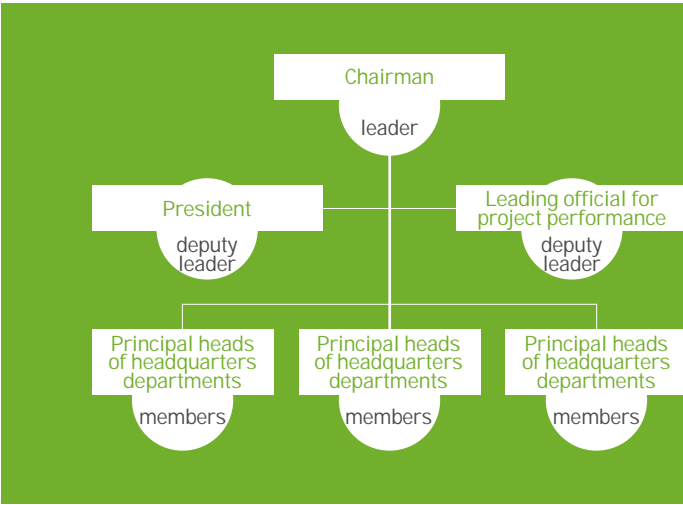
Chairman
leader

President
deputy leader

Leading official for project performance
deputy leader

Principal heads of headquarters departments
members

Principal heads of headquarters departments
members

Principal heads of headquarters departments
members